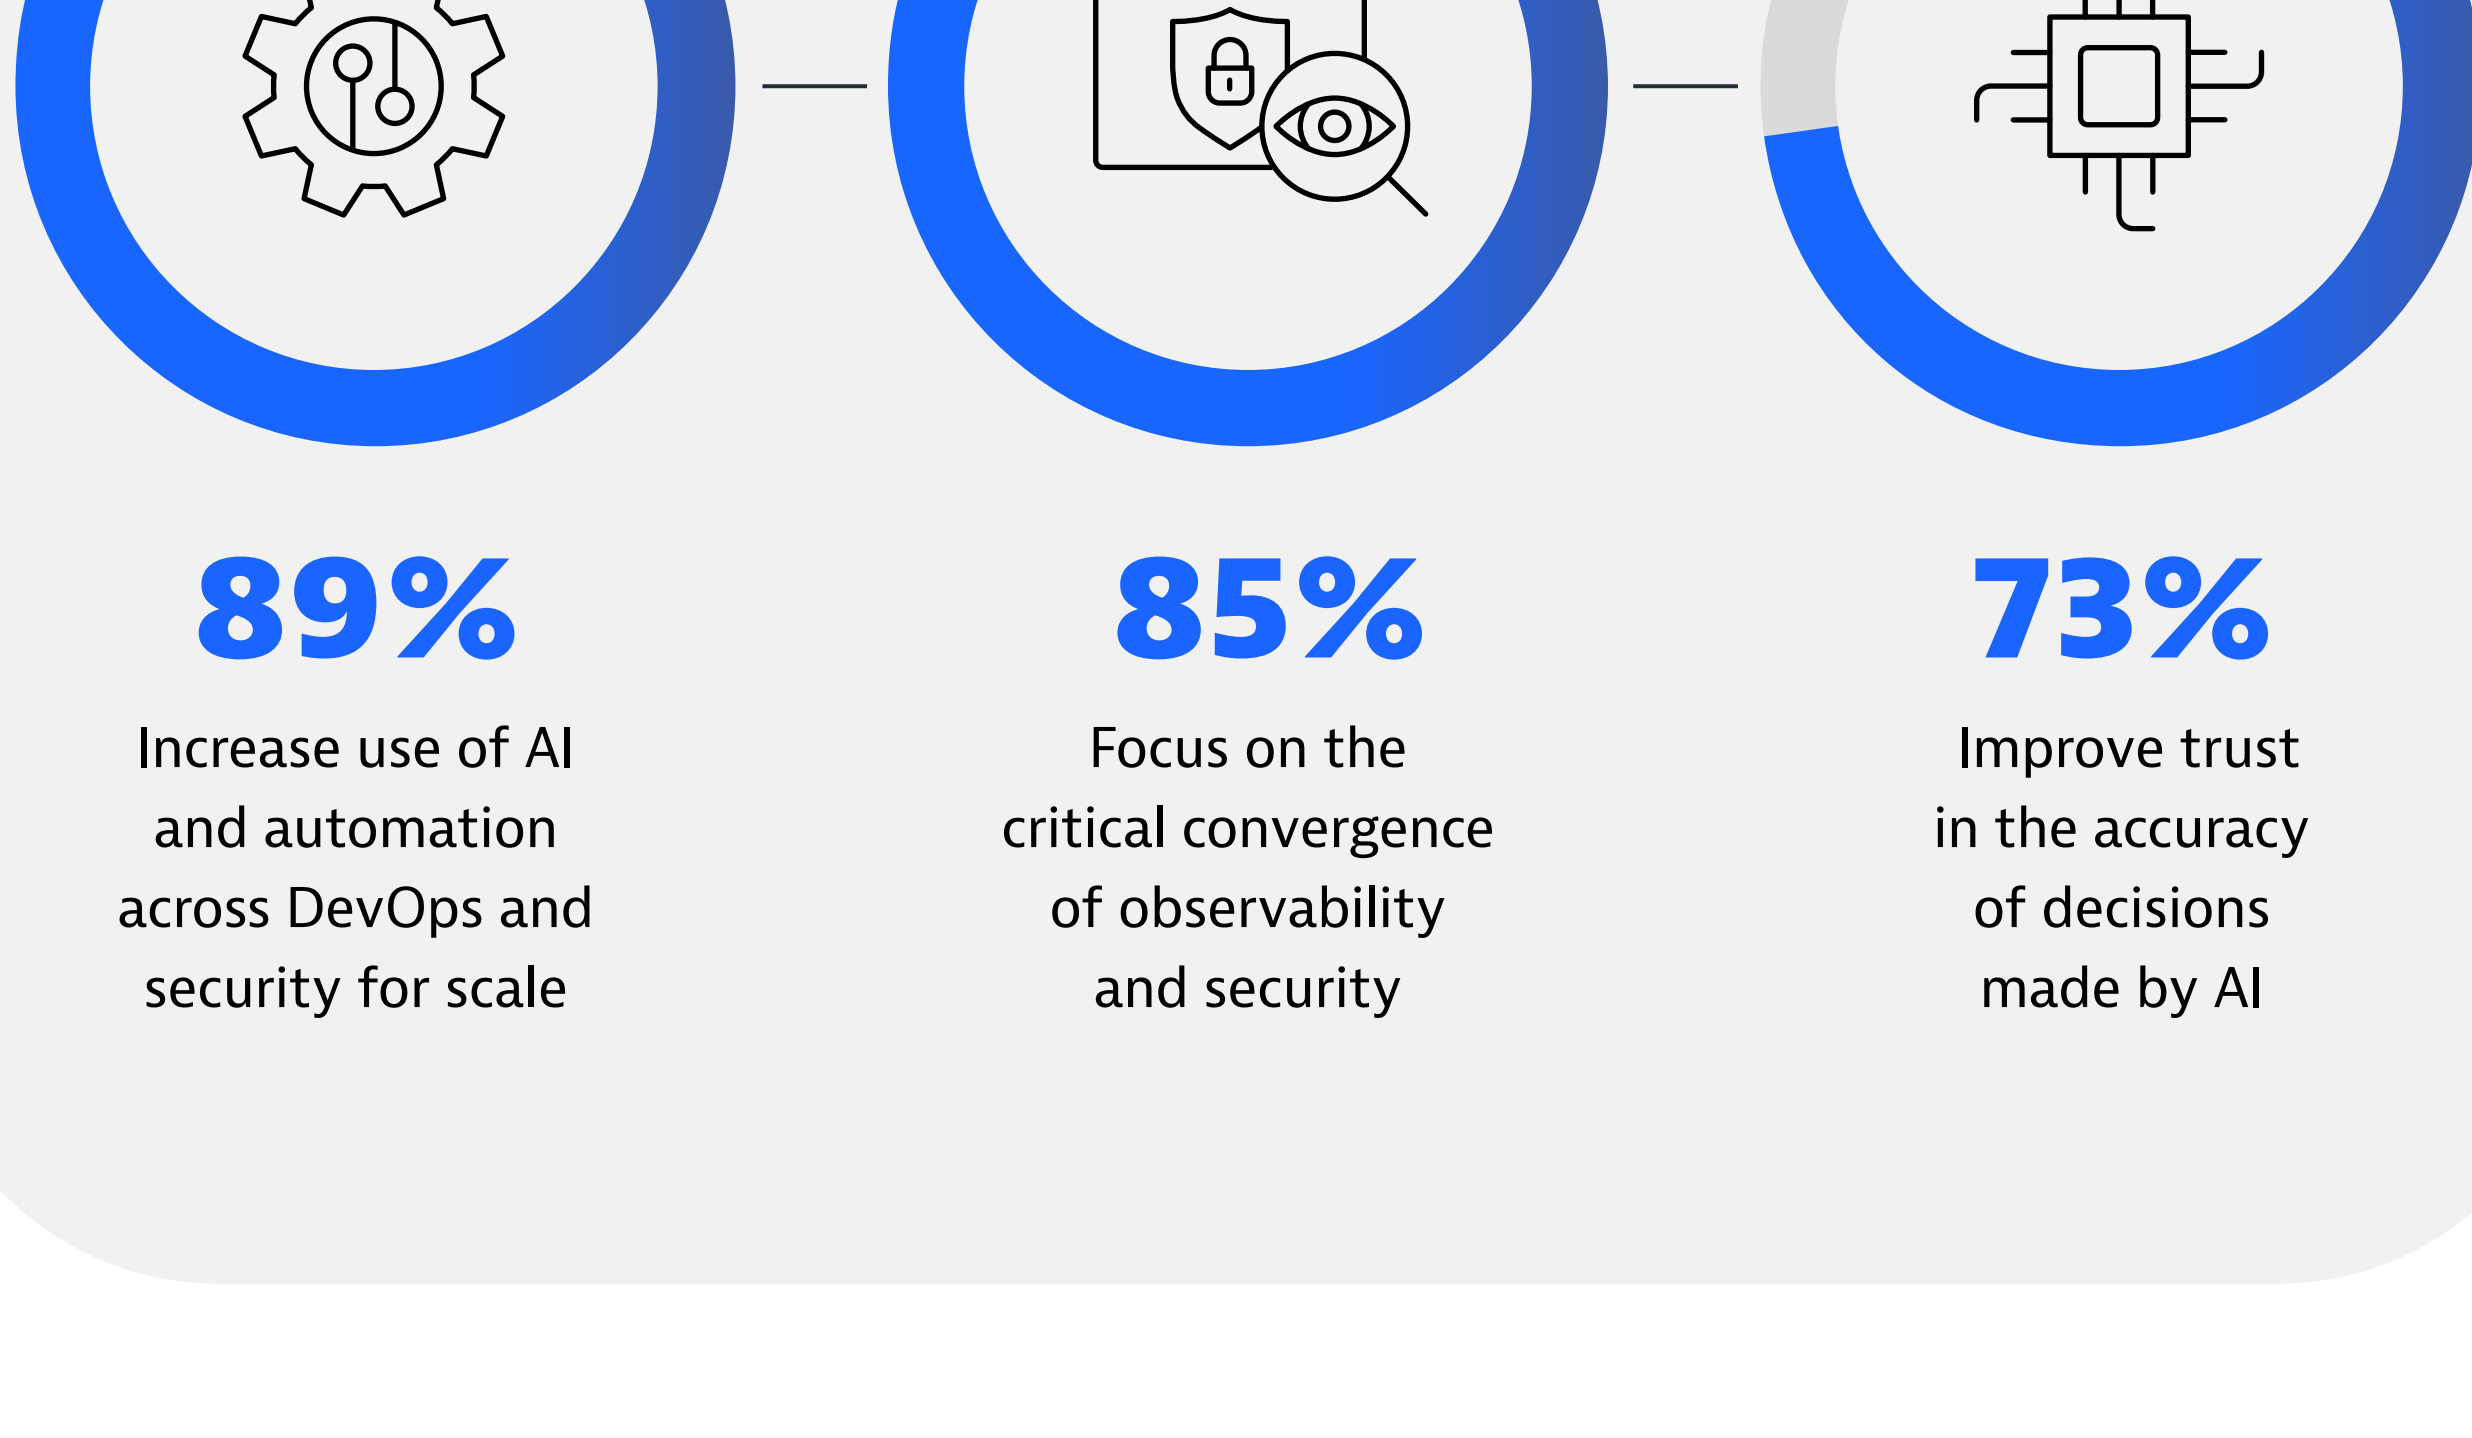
89%

Increase use of AI and automation across DevOps and security for scale

85%

Focus on the critical convergence of observability and security

73%

Improve trust in the accuracy of decisions made by AI